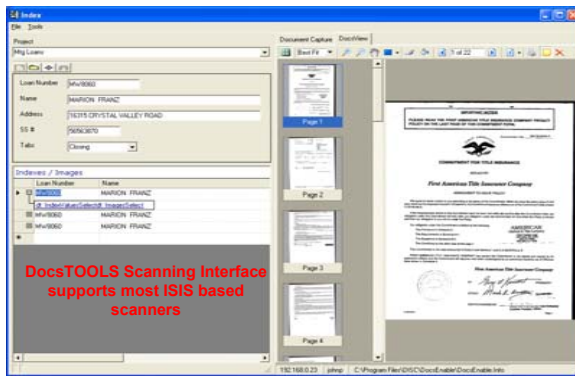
Index

File Tools

Project

Mtg Loans

Loan Number MV9060

Name MARION FRANZ

Address 18315 CRYSTAL VALLEY ROAD

SS # 56563670

Tabs Closing

Indexes / Images

| | Loan Number | Name |
|---|---|---|
| ▶ | MV9060 | MARION FRANZ |
| | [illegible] | |
| | MV9060 | MARION FRANZ |
| | MV9060 | MARION FRANZ |
| * | | |

DocsTOOLS Scanning Interface supports most ISIS based scanners

Document Capture DocsView

Best Fit

1 of 22

Page 1

Page 2

Page 3

Page 4

IMPORTANT NOTICE

COMMITMENT FOR TITLE INSURANCE

First American Title Insurance Company

AMERICAN

First American Title Insurance Company

192.168.0.23 johnp C:\Program Files\DISC\DocsEnable\DocsEnable.Index